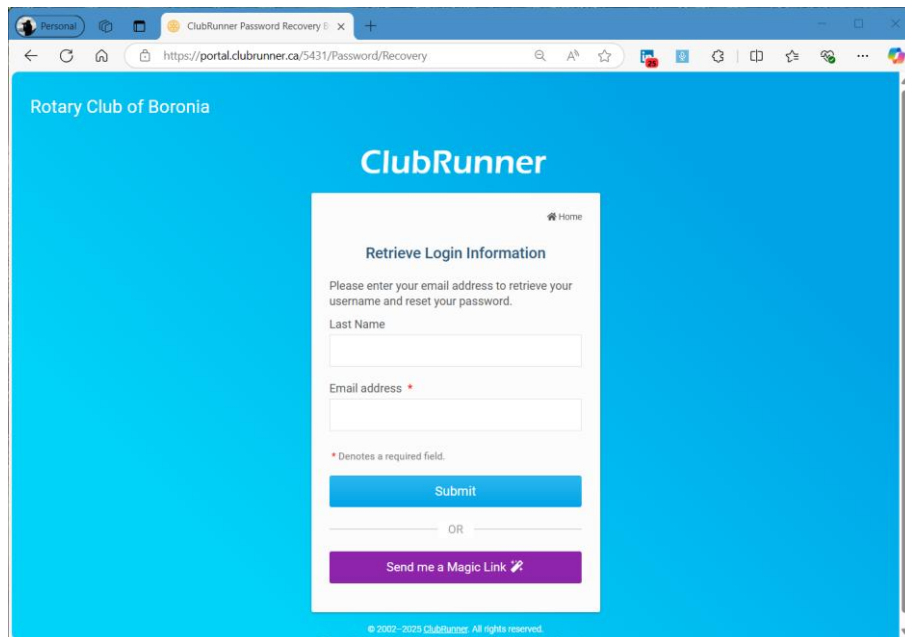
Personal

ClubRunner Password Recovery B

https://portal.clubrunner.ca/5431/Password/Recovery

25

Rotary Club of Boronia

ClubRunner

Home

Retrieve Login Information

Please enter your email address to retrieve your username and reset your password.

Last Name

Email address *

* Denotes a required field.

Submit

OR

Send me a Magic Link

© 2002–2025 ClubRunner. All rights reserved.